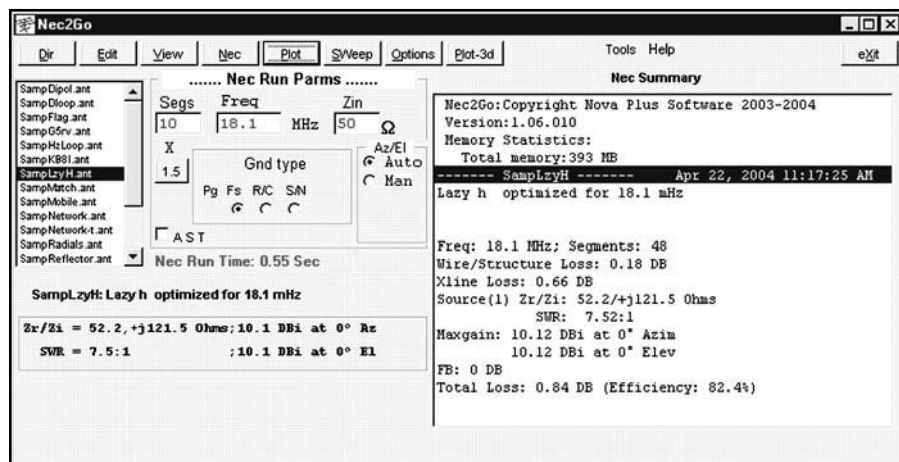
Nec2Go

Dir | Edit | View | Nec | Plot | SWeep | Options | Plot-3d | Tools | Help | eXit

SampDipol.ant
SampDloop.ant
SampFlag.ant
SampG5rv.ant
SampHzLoop.ant
SampKB8I.ant
SampLzyH.ant
SampMatch.ant
SampMobile.ant
SampNetwork.ant
SampNetwork-t.ant
SampRadials.ant
SampReflector.ant

....... Nec Run Parms .......

Segs
10

Freq
18.1 MHz

Zin
50 Ω

X
1.5

Gnd type
Pg Fs R/C S/N

Az/El
Auto
Man

AST

Nec Run Time: 0.55 Sec

SampLzyH: Lazy h optimized for 18.1 mHz

Zr/Zi = 52.2,+j121.5 Ohms;10.1 DBi at 0° Az
SWR = 7.5:1 ;10.1 DBi at 0° El

Nec Summary

Nec2Go:Copyright Nova Plus Software 2003-2004
Version:1.06.010
Memory Statistics:
Total memory:393 MB
------- SampLzyH ------- Apr 22, 2004 11:17:25 AM
Lazy h optimized for 18.1 mHz

Freq: 18.1 MHz; Segments: 48
Wire/Structure Loss: 0.18 DB
Xline Loss: 0.66 DB
Source(1) Zr/Zi: 52.2/+j121.5 Ohms
SWR: 7.52:1
Maxgain: 10.12 DBi at 0° Azim
10.12 DBi at 0° Elev
FB: 0 DB
Total Loss: 0.84 DB (Efficiency: 82.4%)